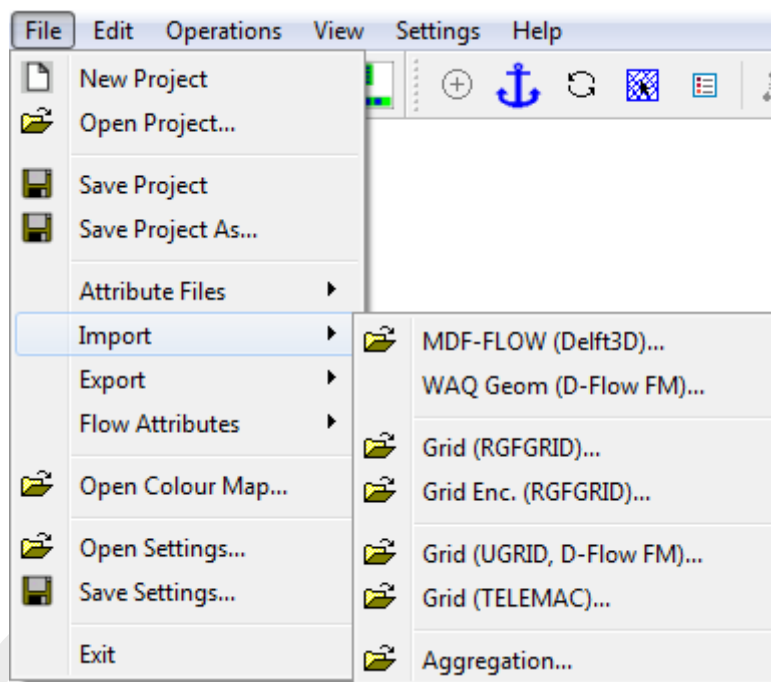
File Edit Operations View Settings Help

New Project
Open Project...
Save Project
Save Project As...
Attribute Files
Import
Export
Flow Attributes
Open Colour Map...
Open Settings...
Save Settings...
Exit

MDF-FLOW (Delft3D)...
WAQ Geom (D-Flow FM)...
Grid (RGFGRID)...
Grid Enc. (RGFGRID)...
Grid (UGRID, D-Flow FM)...
Grid (TELEMAC)...
Aggregation...